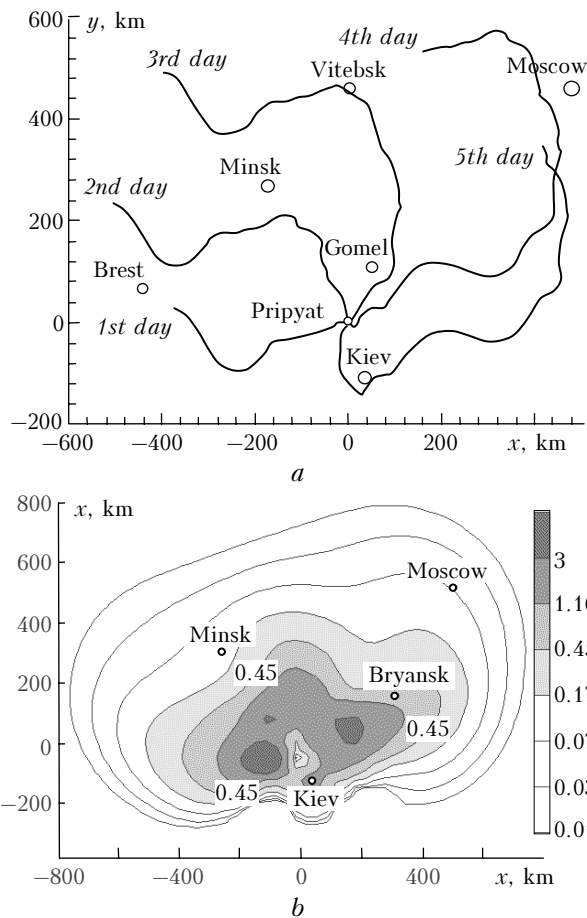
600
$y$, km
4th day
3rd day
Vitebsk
Moscow
400
5th day
Minsk
2nd day
200
Gomel
Brest
0
Pripyat
1st day
Kiev
−200
−600
−400
−200
0
200
$x$, km
$a$

800
$x$, km
600
Moscow
3
1.1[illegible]
400
Minsk
0.4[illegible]
200
0.45
Bryansk
0.1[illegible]
0
0.45
0.0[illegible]
−200
0.45
Kiev
0.0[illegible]
0.0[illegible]
−800
−400
0
400
$x$, km
$b$